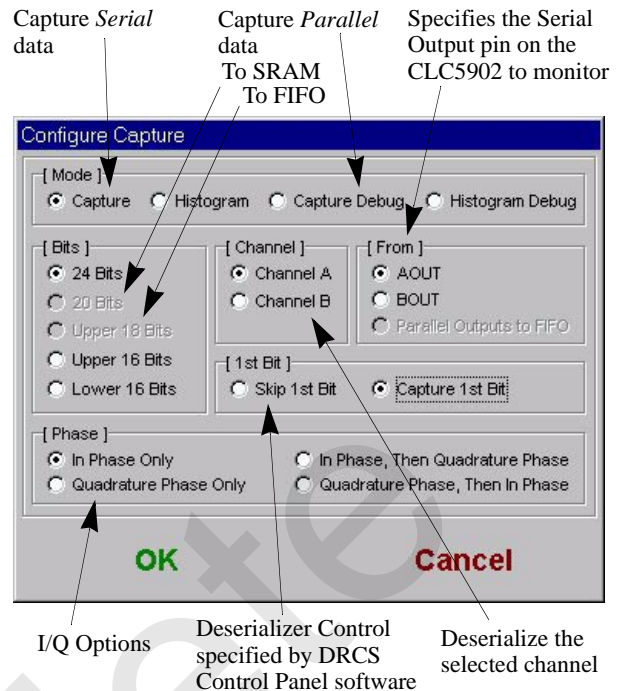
Capture *Serial* data

Capture *Parallel* data
To SRAM
To FIFO

Specifies the Serial Output pin on the CLC5902 to monitor

Configure Capture

[ Mode ]
Capture
Histogram
Capture Debug
Histogram Debug

[ Bits ]
24 Bits
20 Bits
Upper 18 Bits
Upper 16 Bits
Lower 16 Bits

[ Channel ]
Channel A
Channel B

[ From ]
AOUT
BOUT
Parallel Outputs to FIFO

[ 1st Bit ]
Skip 1st Bit
Capture 1st Bit

[ Phase ]
In Phase Only
Quadrature Phase Only
In Phase, Then Quadrature Phase
Quadrature Phase, Then In Phase

OK

Cancel

I/Q Options

Deserializer Control specified by DRCS Control Panel software

Deserialize the selected channel